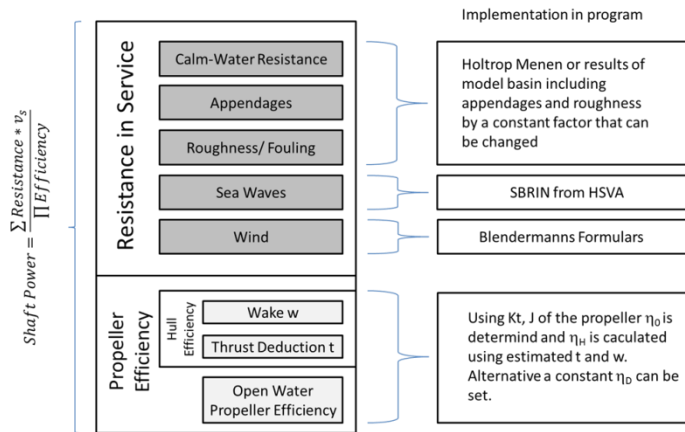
$Shaft\ Power = \frac{\sum Resistance * v_s}{\prod Efficiency}$

Resistance in Service

Calm-Water Resistance

Appendages

Roughness/ Fouling

Sea Waves

Wind

Propeller Efficiency

Hull Efficiency

Wake w

Thrust Deduction t

Open Water Propeller Efficiency

Implementation in program

Holtrop Menen or results of model basin including appendages and roughness by a constant factor that can be changed

SBRIN from HSVA

Blendermanns Formulars

Using Kt, J of the propeller $\eta_0$ is determind and $\eta_H$ is caculated using estimated t and w. Alternative a constant $\eta_D$ can be set.